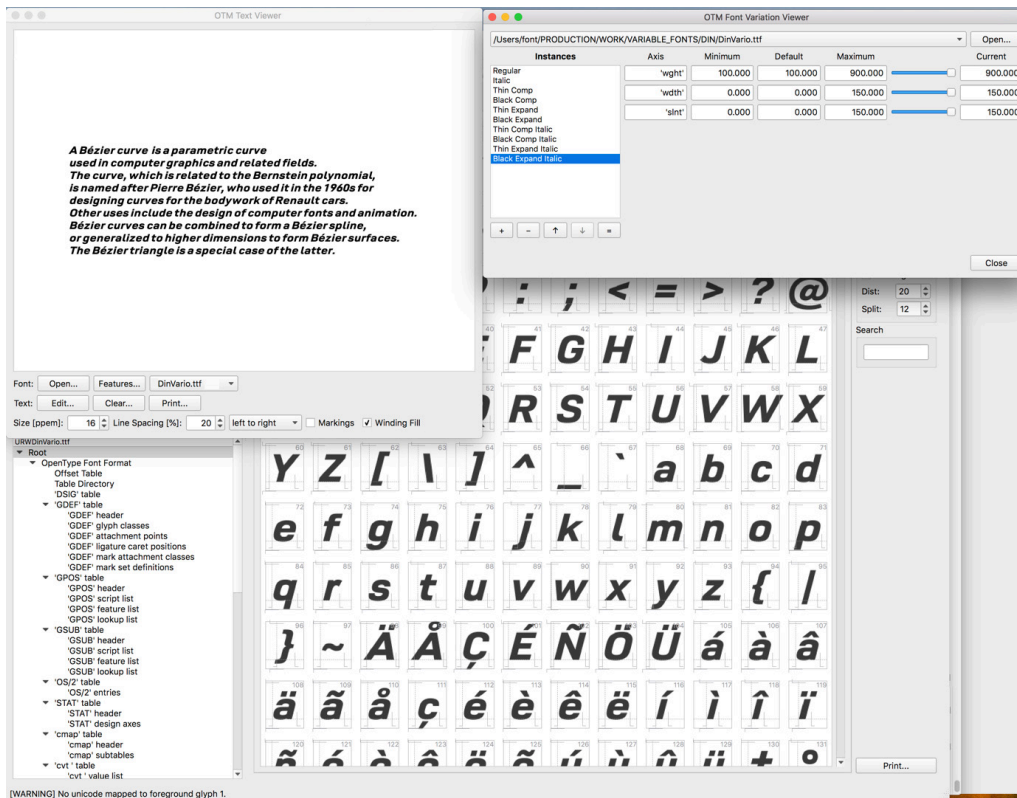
OTM Text Viewer

A Bézier curve is a parametric curve used in computer graphics and related fields. The curve, which is related to the Bernstein polynomial, is named after Pierre Bézier, who used it in the 1960s for designing curves for the bodywork of Renault cars. Other uses include the design of computer fonts and animation. Bézier curves can be combined to form a Bézier spline, or generalized to higher dimensions to form Bézier surfaces. The Bézier triangle is a special case of the latter.

Font: Open... Features... DinVario.ttf
Text: Edit... Clear... Print...
Size [ppem]: 16 Line Spacing [%]: 20 left to right Markings Winding Fill

OTM Font Variation Viewer

/Users/font/PRODUCTION/WORK/VARIABLE_FONTS/DIN/DinVario.ttf Open...

Instances
Regular
Italic
Thin Comp
Black Comp
Thin Expand
Black Expand
Thin Comp Italic
Black Comp Italic
Thin Expand Italic
Black Expand Italic

| Axis | Minimum | Default | Maximum | Current |
|---|---|---|---|---|
| 'wght' | 100.000 | 100.000 | 900.000 | 900.000 |
| 'wdth' | 0.000 | 0.000 | 150.000 | 150.000 |
| 'slnt' | 0.000 | 0.000 | 150.000 | 150.000 |

+ – ↑ ↓ =
Close

Dist: 20
Split: 12
Search

URWDinVario.ttf
Root
OpenType Font Format
Offset Table
Table Directory
'DSIG' table
'GDEF' table
'GDEF' header
'GDEF' glyph classes
'GDEF' attachment points
'GDEF' ligature caret positions
'GDEF' mark attachment classes
'GDEF' mark set definitions
'GPOS' table
'GPOS' header
'GPOS' script list
'GPOS' feature list
'GPOS' lookup list
'GSUB' table
'GSUB' header
'GSUB' script list
'GSUB' feature list
'GSUB' lookup list
'OS/2' table
'OS/2' entries
'STAT' table
'STAT' header
'STAT' design axes
'cmap' table
'cmap' header
'cmap' subtables
'cvt ' table
'cvt ' value list

: ; < = > ? @
40 41 42 43 44 45 46 47
F G H I J K L
52 53 54 55 56 57 58 59
R S T U V W X
60 61 62 63 64 65 66 67 68 69 70 71
Y Z [ \ ] ^ _ ` a b c d
72 73 74 75 76 77 78 79 80 81 82 83
e f g h i j k l m n o p
84 85 86 87 88 89 90 91 92 93 94 95
q r s t u v w x y z { |
96 97 98 99 100 101 102 103 104 105 106 107
} ~ Ä Å Ç É Ñ Ö Ü á à â
108 109 110 111 112 113 114 115 116 117 118 119
ä ã å ç é è ê ë í ì î ï
120 121 122 123 124 125 126 127 128 129 130 131

Print...

[WARNING] No unicode mapped to foreground glyph 1.